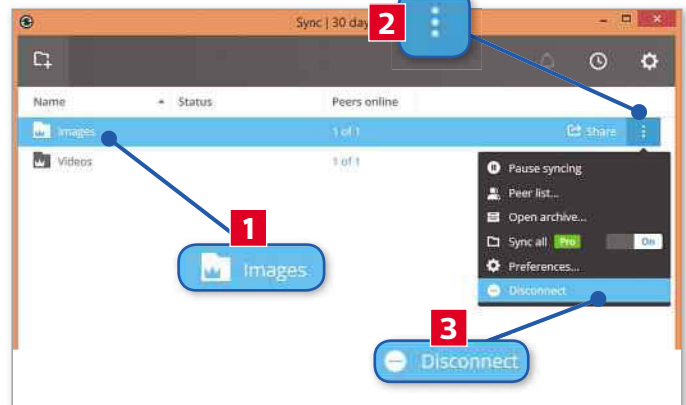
Sync | 30 day

2

Name

Status

Peers online

Images

1 of 1

Share

Videos

1 of 1

Pause syncing

Peer list...

Open archive...

Sync all

Pro

On

Preferences...

Disconnect

1

Images

3

Disconnect